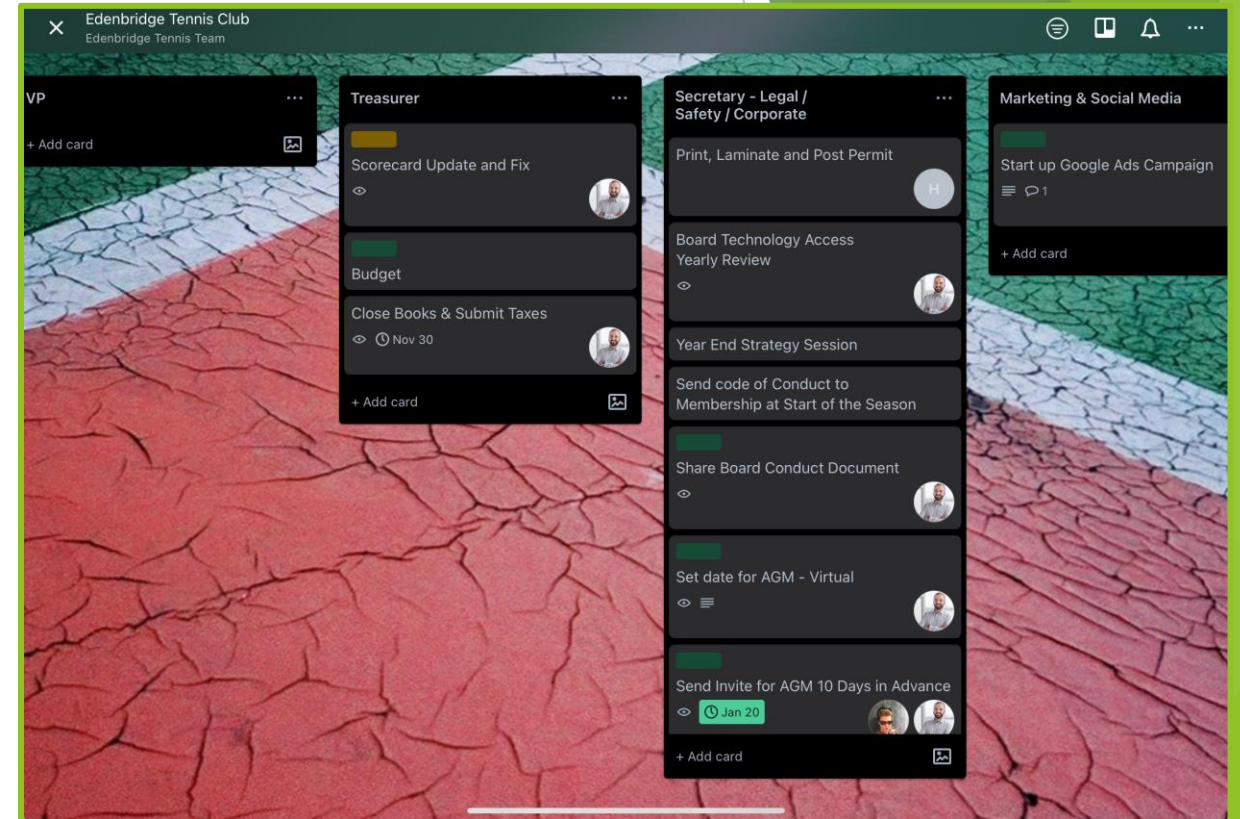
Edenbridge Tennis Club
Edenbridge Tennis Team

VP
+ Add card

Treasurer
Scorecard Update and Fix
Budget
Close Books & Submit Taxes
Nov 30
+ Add card

Secretary - Legal / Safety / Corporate
Print, Laminate and Post Permit
H
Board Technology Access Yearly Review
Year End Strategy Session
Send code of Conduct to Membership at Start of the Season
Share Board Conduct Document
Set date for AGM - Virtual
Send Invite for AGM 10 Days in Advance
Jan 20
+ Add card

Marketing & Social Media
Start up Google Ads Campaign
1
+ Add card